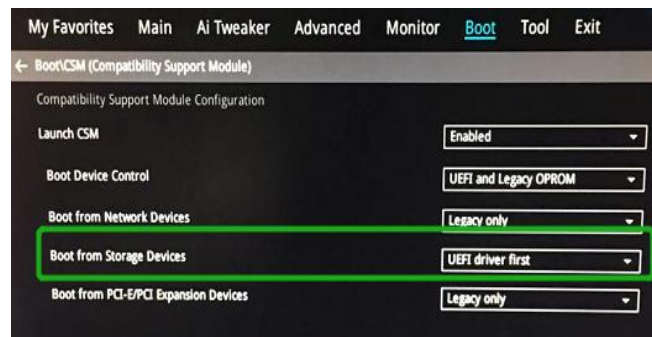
My Favorites Main Ai Tweaker Advanced Monitor Boot Tool Exit

← Boot\CSM (Compatibility Support Module)

Compatibility Support Module Configuration

| | |
|---|---|
| Launch CSM | Enabled |
| Boot Device Control | UEFI and Legacy OPROM |
| Boot from Network Devices | Legacy only |
| Boot from Storage Devices | UEFI driver first |
| Boot from PCI-E/PCI Expansion Devices | Legacy only |